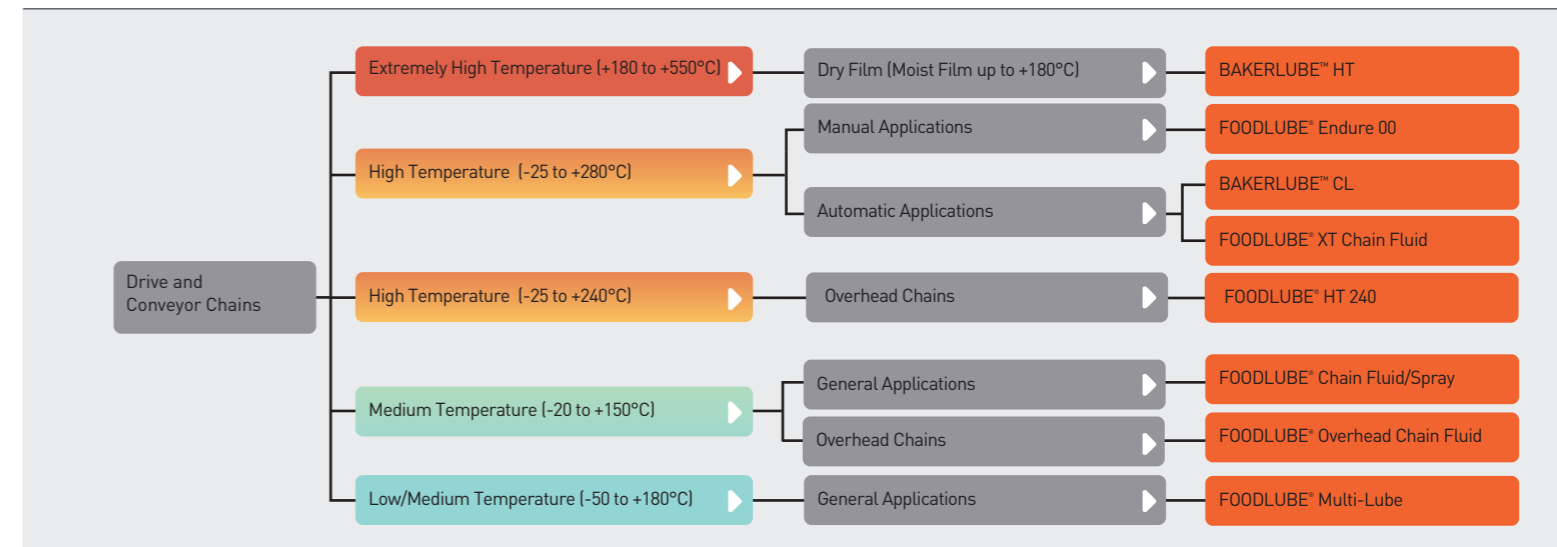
Drive and Conveyor Chains

Extremely High Temperature (+180 to +550°C)

Dry Film (Moist Film up to +180°C)

BAKERLUBE™ HT

High Temperature (-25 to +280°C)

Manual Applications

FOODLUBE® Endure 00

Automatic Applications

BAKERLUBE™ CL

FOODLUBE® XT Chain Fluid

High Temperature (-25 to +240°C)

Overhead Chains

FOODLUBE® HT 240

Medium Temperature (-20 to +150°C)

General Applications

FOODLUBE® Chain Fluid/Spray

Overhead Chains

FOODLUBE® Overhead Chain Fluid

Low/Medium Temperature (-50 to +180°C)

General Applications

FOODLUBE® Multi-Lube